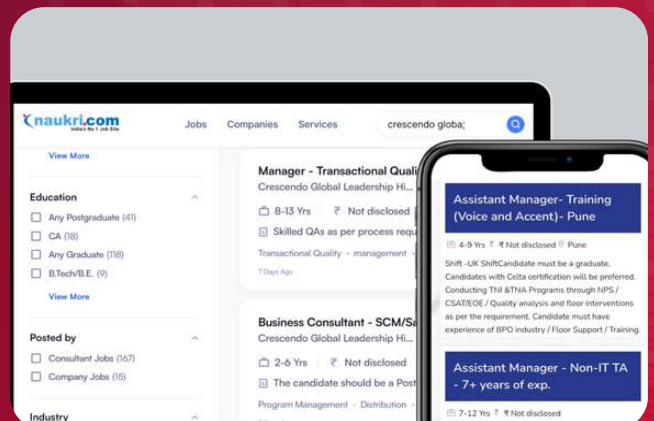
naukri.com
India's No.1 Job Site

Jobs Companies Services

crescendo globa;

View More

Education

Any Postgraduate (41)

CA (18)

Any Graduate (118)

B.Tech/B.E. (9)

View More

Posted by

Consultant Jobs (167)

Company Jobs (15)

Industry

Manager - Transactional Quali

Crescendo Global Leadership Hi...

8-13 Yrs ₹ Not disclosed

Skilled QAs as per process requ

Transactional Quality · management ·

7 Days Ago

Business Consultant - SCM/Sa

Crescendo Global Leadership Hi...

2-6 Yrs ₹ Not disclosed

The candidate should be a Post

Program Management · Distribution ·

Assistant Manager- Training (Voice and Accent)- Pune

4-9 Yrs ₹ Not disclosed Pune

Shift -UK ShiftCandidate must be a graduate. Candidates with Celta certification will be preferred. Conducting TNI &TNA Programs through NPS / CSAT/EOE / Quality analysis and floor interventions as per the requirement. Candidate must have experience of BPO industry / Floor Support / Training.

Assistant Manager - Non-IT TA - 7+ years of exp.

7-12 Yrs ₹ Not disclosed